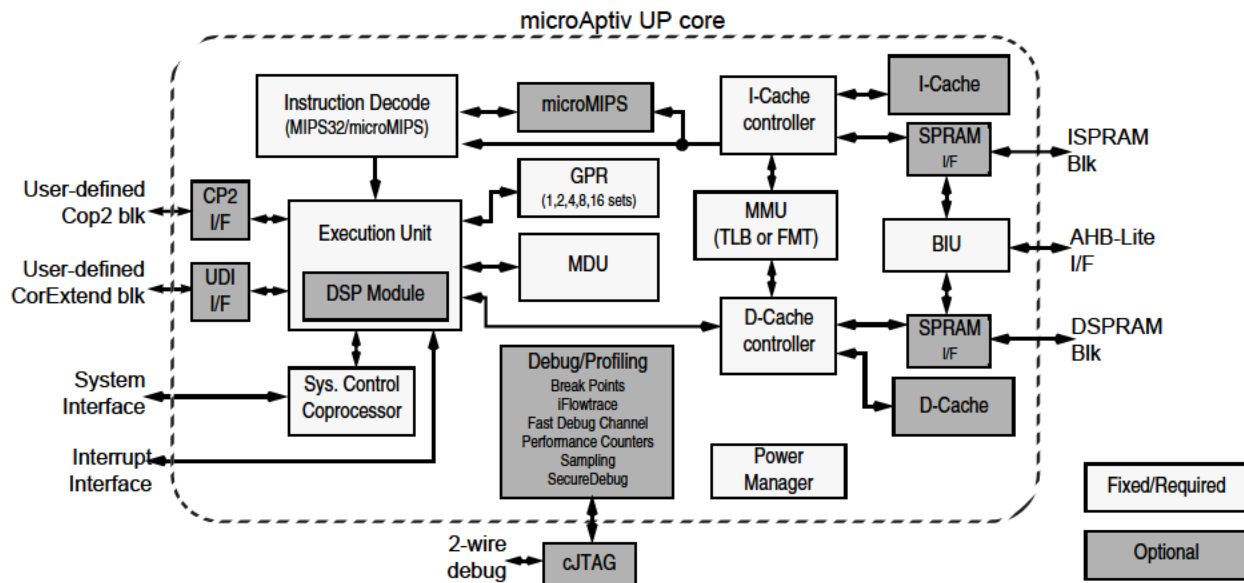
microAptiv UP core

Instruction Decode (MIPS32/microMIPS)

microMIPS

I-Cache controller

I-Cache

SPRAM I/F

ISPRAM Blk

GPR (1,2,4,8,16 sets)

MMU (TLB or FMT)

BIU

AHB-Lite I/F

User-defined Cop2 blk

CP2 I/F

Execution Unit

DSP Module

MDU

User-defined CorExtend blk

UDI I/F

D-Cache controller

SPRAM I/F

DSPRAM Blk

D-Cache

System Interface

Sys. Control Coprocessor

Debug/Profiling
Break Points
iFlowtrace
Fast Debug Channel
Performance Counters
Sampling
SecureDebug

Interrupt Interface

Power Manager

Fixed/Required

Optional

2-wire debug

cJTAG